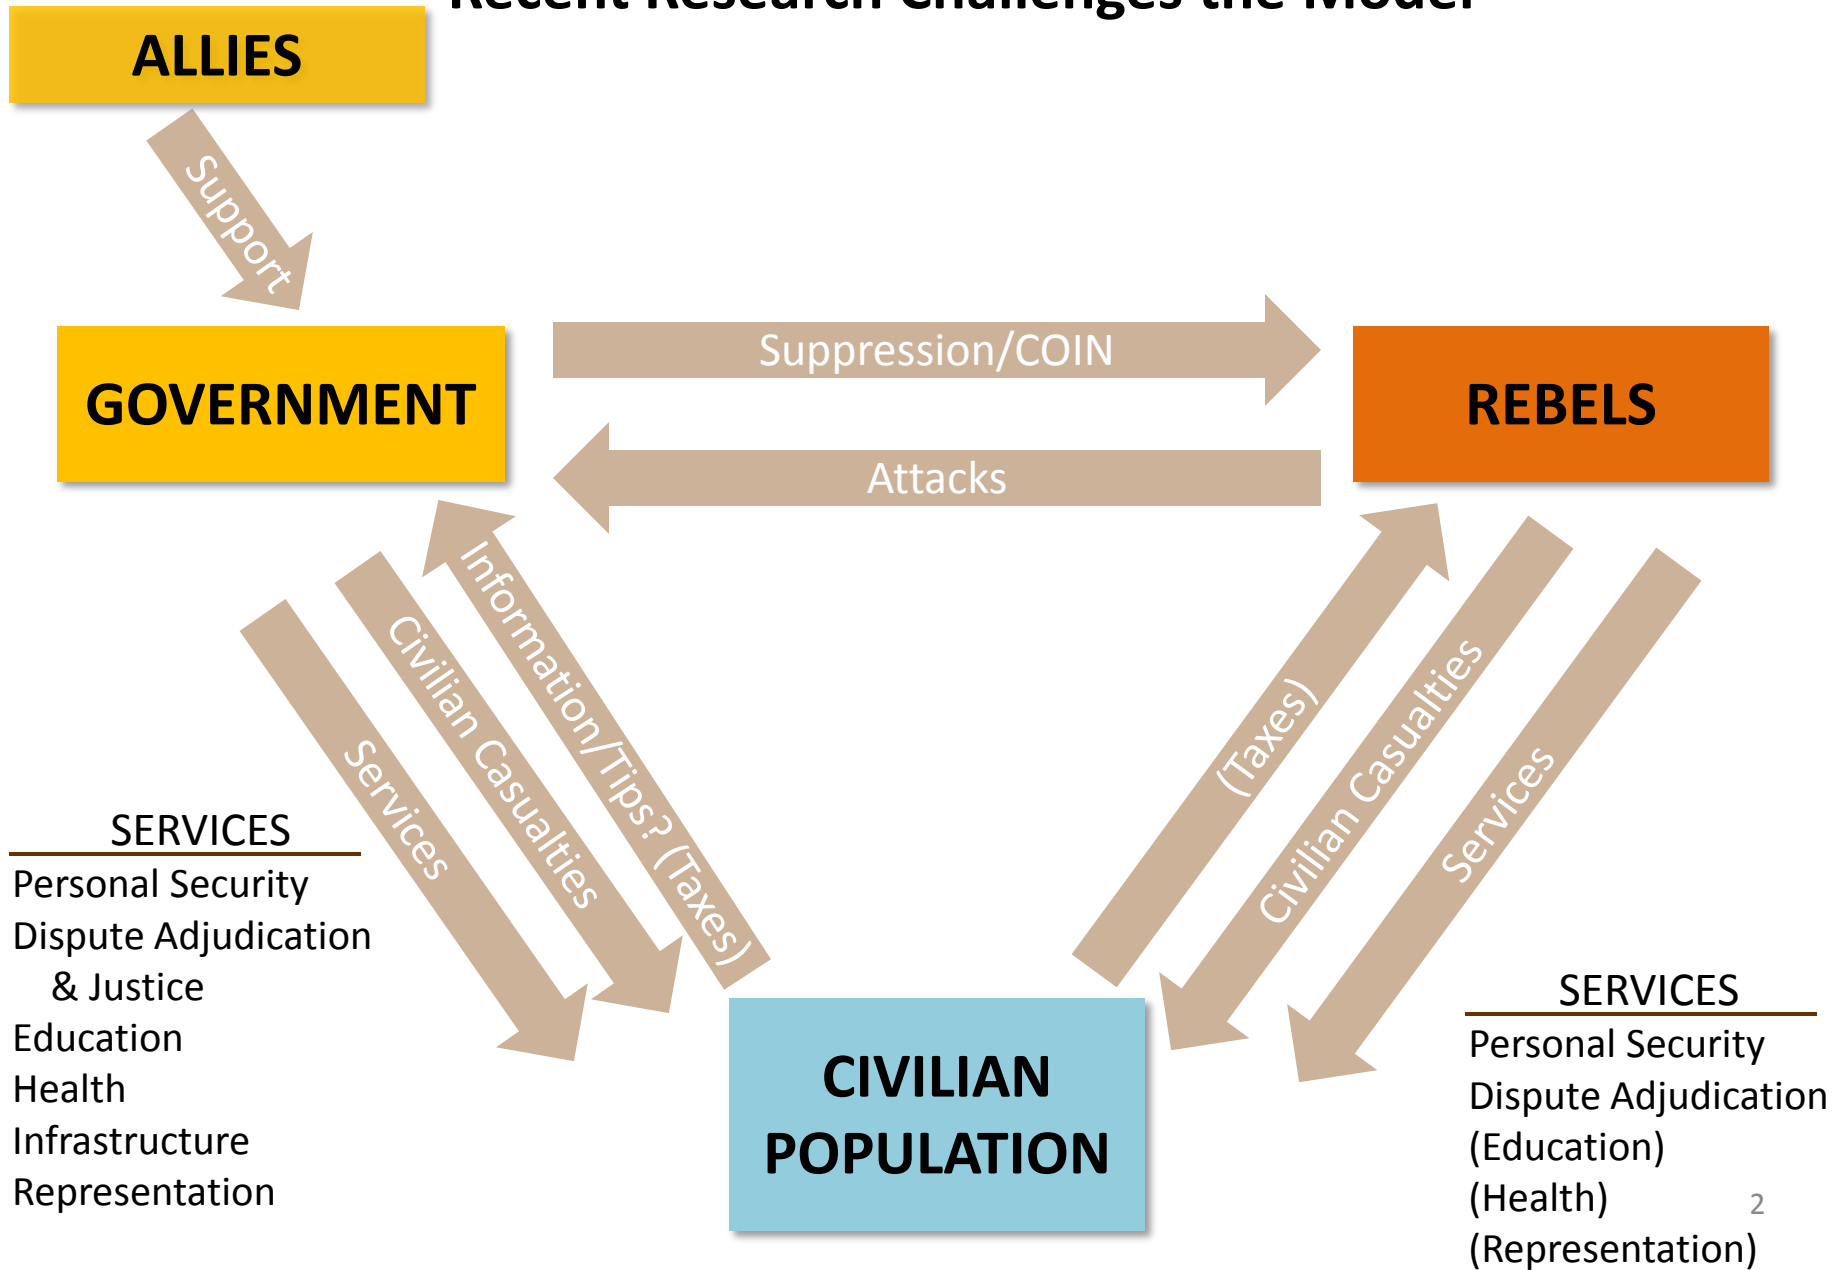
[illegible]

ALLIES

Support

GOVERNMENT

Suppression/COIN

Attacks

REBELS

Services

Civilian Casualties

Information/Tips? (Taxes)

(Taxes)

Civilian Casualties

Services

SERVICES
Personal Security
Dispute Adjudication & Justice
Education
Health
Infrastructure
Representation

CIVILIAN POPULATION

SERVICES
Personal Security
Dispute Adjudication
(Education)
(Health)
(Representation)

2